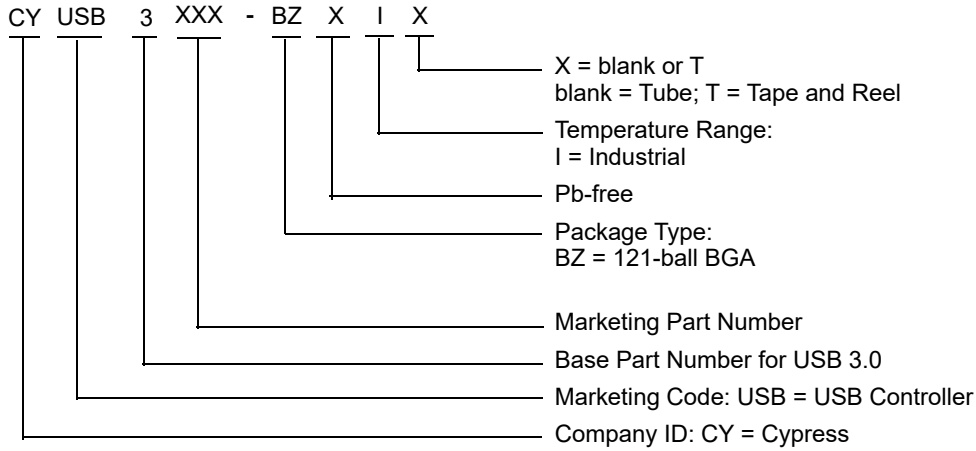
CY USB 3 XXX - BZ X I X

X = blank or T
blank = Tube; T = Tape and Reel

Temperature Range:
I = Industrial

Pb-free

Package Type:
BZ = 121-ball BGA

Marketing Part Number

Base Part Number for USB 3.0

Marketing Code: USB = USB Controller

Company ID: CY = Cypress